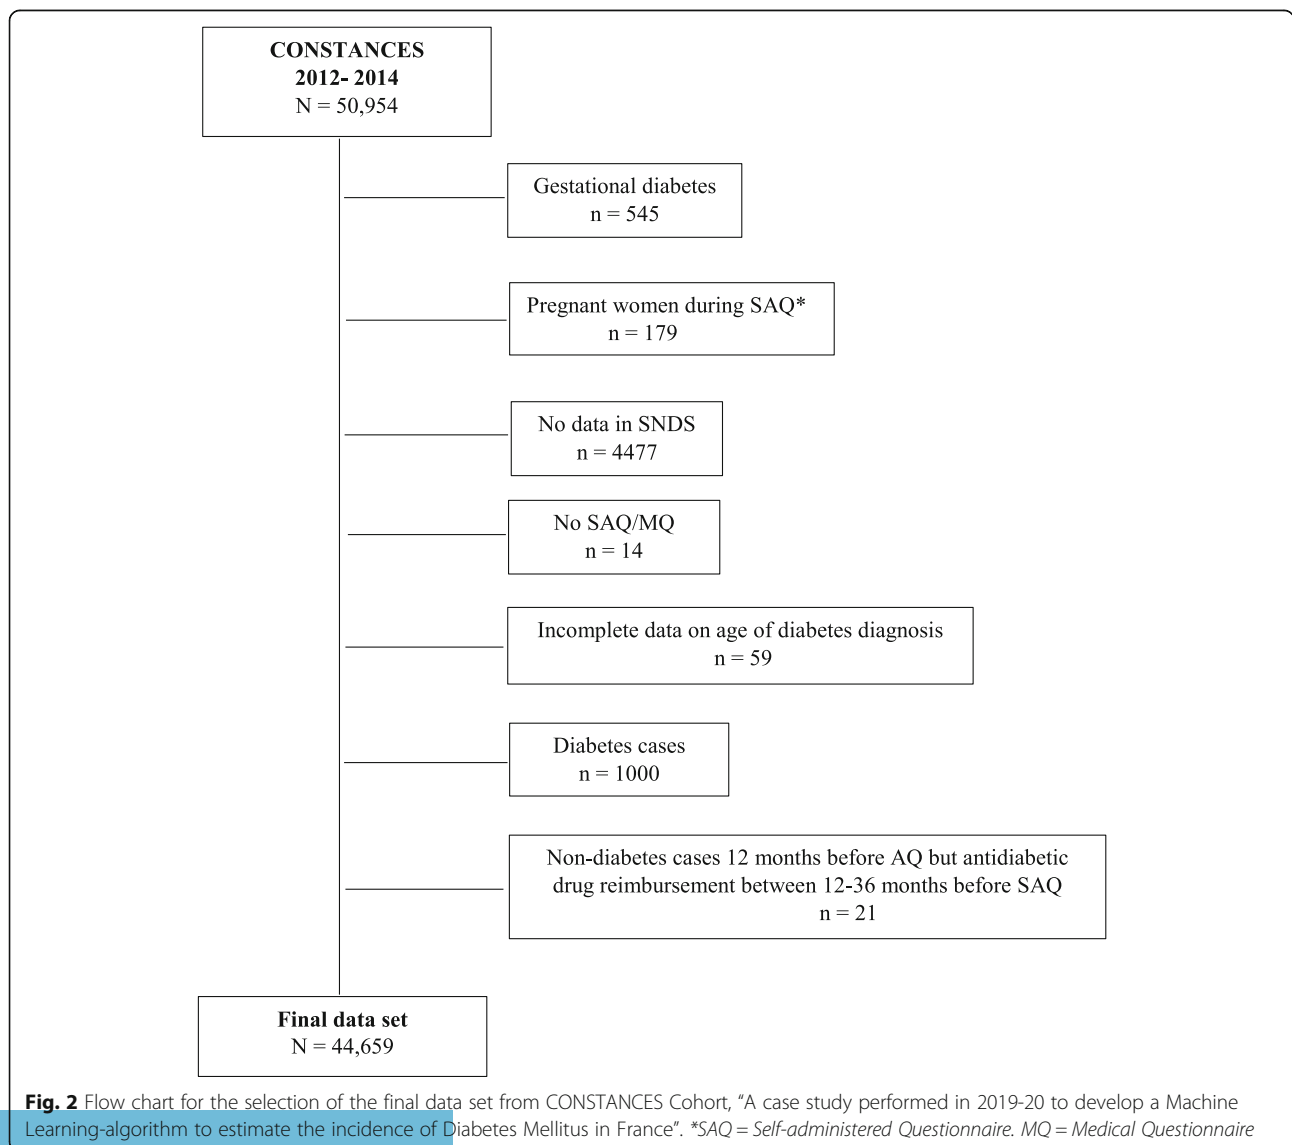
CONSTANCES
2012- 2014
N = 50,954

Gestational diabetes
n = 545

Pregnant women during SAQ*
n = 179

No data in SNDS
n = 4477

No SAQ/MQ
n = 14

Incomplete data on age of diabetes diagnosis
n = 59

Diabetes cases
n = 1000

Non-diabetes cases 12 months before AQ but antidiabetic drug reimbursement between 12-36 months before SAQ
n = 21

Final data set
N = 44,659

**Fig. 2** Flow chart for the selection of the final data set from CONSTANCES Cohort, "A case study performed in 2019-20 to develop a Machine Learning-algorithm to estimate the incidence of Diabetes Mellitus in France". *SAQ = Self-administered Questionnaire. MQ = Medical Questionnaire